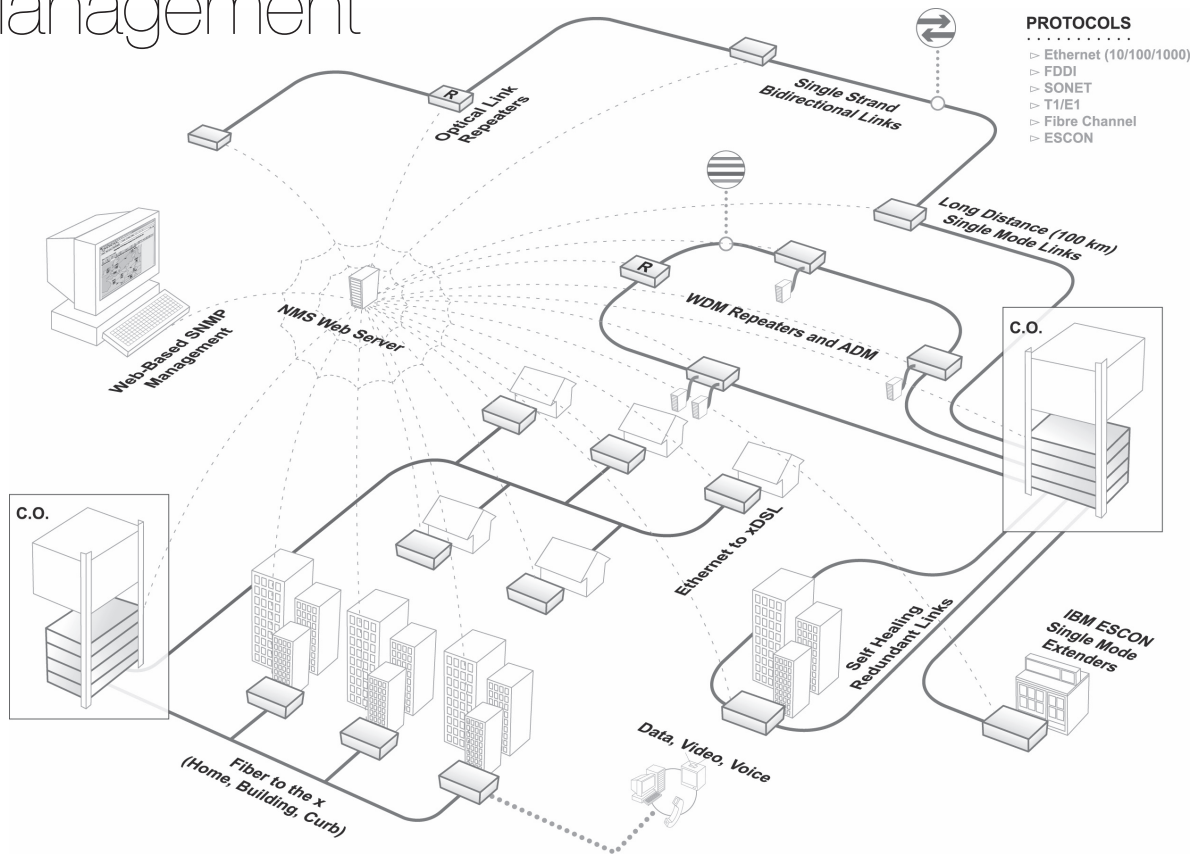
anagement

PROTOCOLS
▻ Ethernet (10/100/1000)
▻ FDDI
▻ SONET
▻ T1/E1
▻ Fibre Channel
▻ ESCON

R
Optical Link Repeaters

Single Strand Bidirectional Links

Long Distance (100 km) Single Mode Links

R
WDM Repeaters and ADM

C.O.

Web-Based SNMP Management

NMS Web Server

C.O.

Ethernet to xDSL

Self Healing Redundant Links

IBM ESCON Single Mode Extenders

Data, Video, Voice

Fiber to the x (Home, Building, Curb)